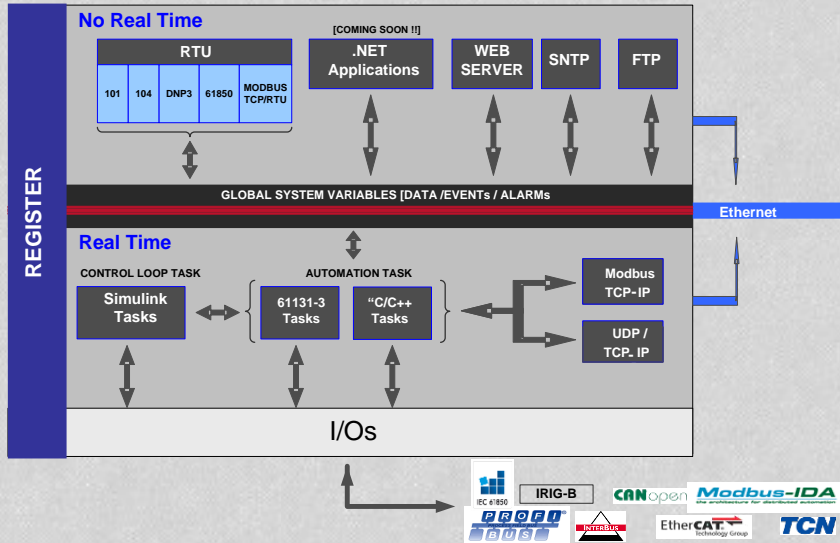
REGISTER

No Real Time

RTU

| 101 | 104 | DNP3 | 61850 | MODBUS TCP/RTU |
|---|---|---|---|---|

[COMING SOON !!]

.NET Applications

WEB SERVER

SNTP

FTP

GLOBAL SYSTEM VARIABLES [DATA /EVENTs / ALARMs

Ethernet

Real Time

CONTROL LOOP TASK

Simulink Tasks

AUTOMATION TASK

61131-3 Tasks

"C/C++ Tasks

Modbus TCP-IP

UDP / TCP- IP

I/Os

IEC 61850

IRIG-B

CANopen

Modbus-IDA

PROFI BUS

INTERBUS

EtherCAT. Technology Group

TCN